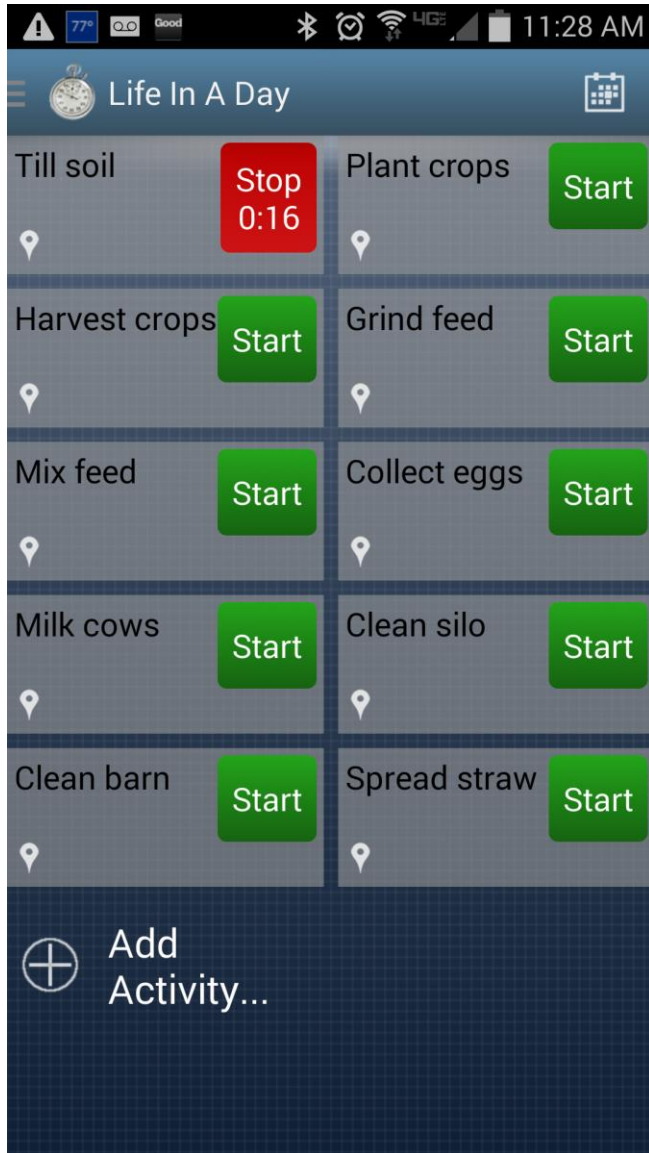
77° Good 4G 11:28 AM

Life In A Day

Till soil
Stop 0:16

Plant crops
Start

Harvest crops
Start

Grind feed
Start

Mix feed
Start

Collect eggs
Start

Milk cows
Start

Clean silo
Start

Clean barn
Start

Spread straw
Start

Add Activity...